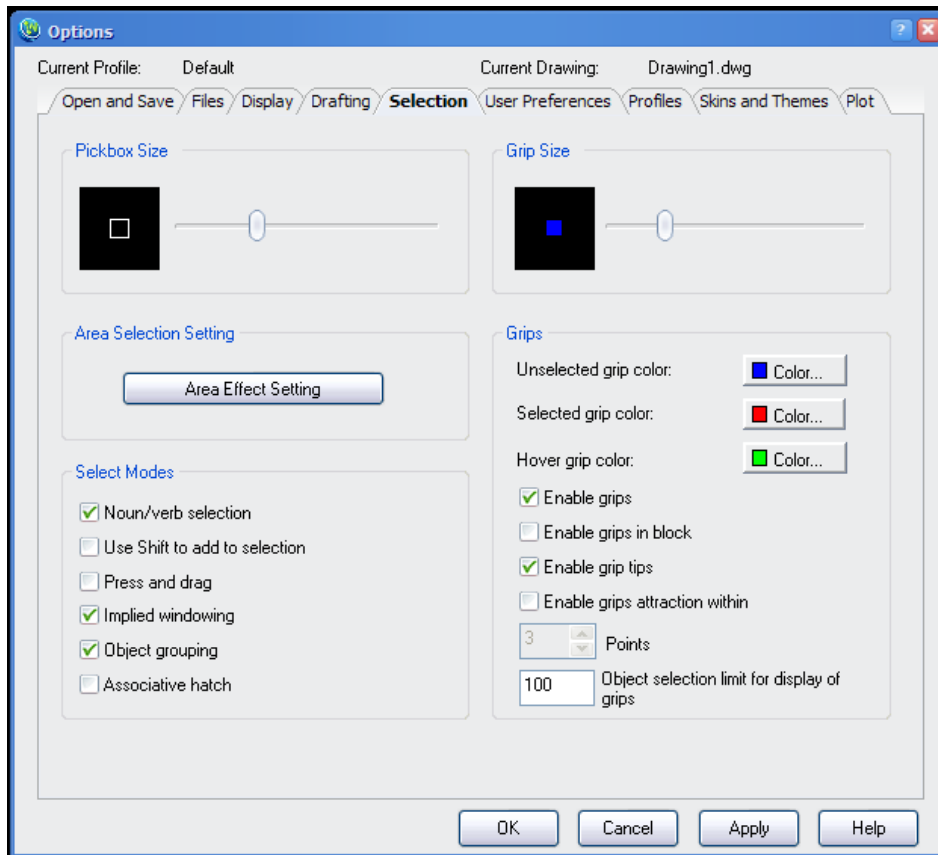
Options

Current Profile: Default

Current Drawing: Drawing1.dwg

Open and Save | Files | Display | Drafting | Selection | User Preferences | Profiles | Skins and Themes | Plot

Pickbox Size

Grip Size

Area Selection Setting

Area Effect Setting

Grips

Unselected grip color: Color...

Selected grip color: Color...

Hover grip color: Color...

Enable grips

Enable grips in block

Enable grip tips

Enable grips attraction within

3 Points

100 Object selection limit for display of grips

Select Modes

Noun/verb selection

Use Shift to add to selection

Press and drag

Implied windowing

Object grouping

Associative hatch

OK | Cancel | Apply | Help